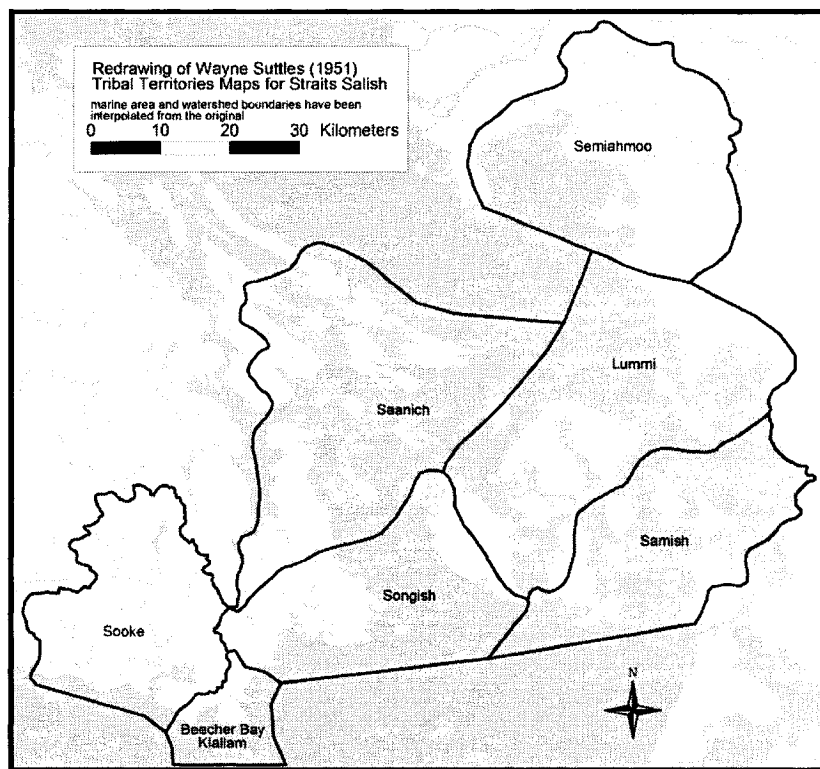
Redrawing of Wayne Suttles (1951)
Tribal Territories Maps for Straits Salish
marine area and watershed boundaries have been interpolated from the original

0 10 20 30 Kilometers

Semiahmoo

Lummi

Saanich

Samish

Songish

Sooke

Beecher Bay
Klallam

N